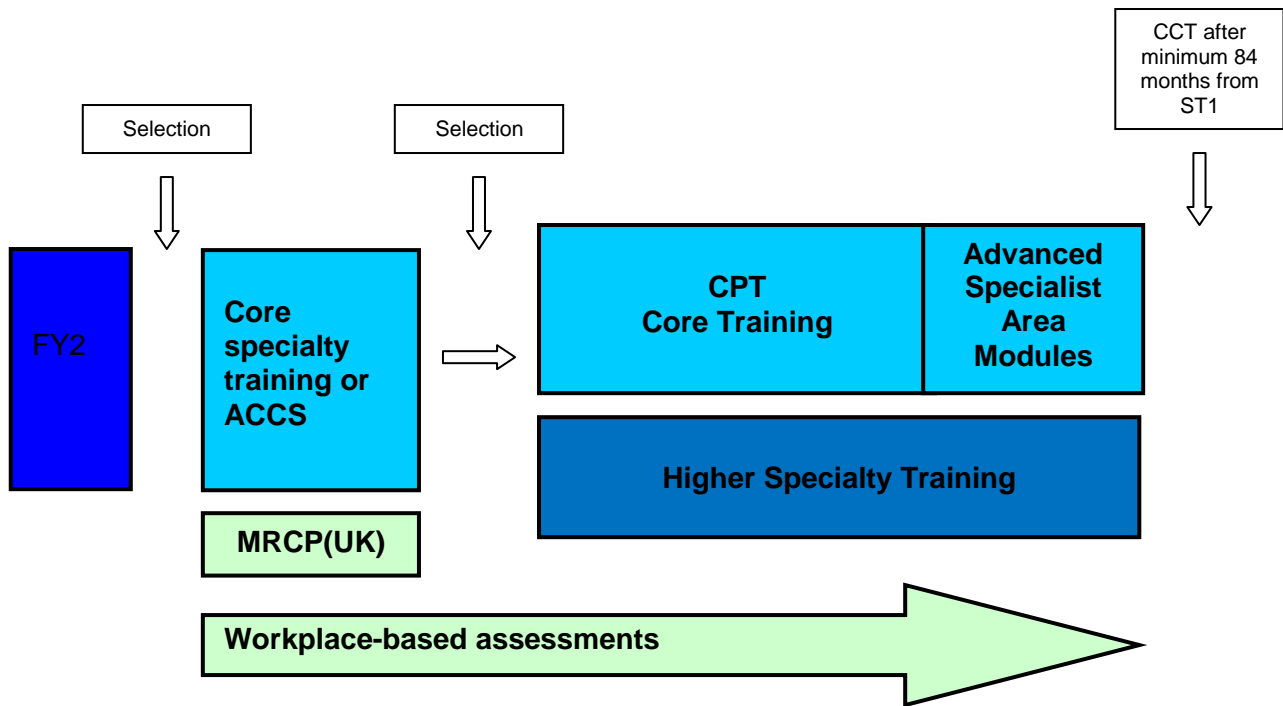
CCT after minimum 84 months from ST1

Selection

Selection

FY2

Core specialty training or ACCS

CPT
Core Training

Advanced Specialist Area Modules

Higher Specialty Training

MRCP(UK)

Workplace-based assessments